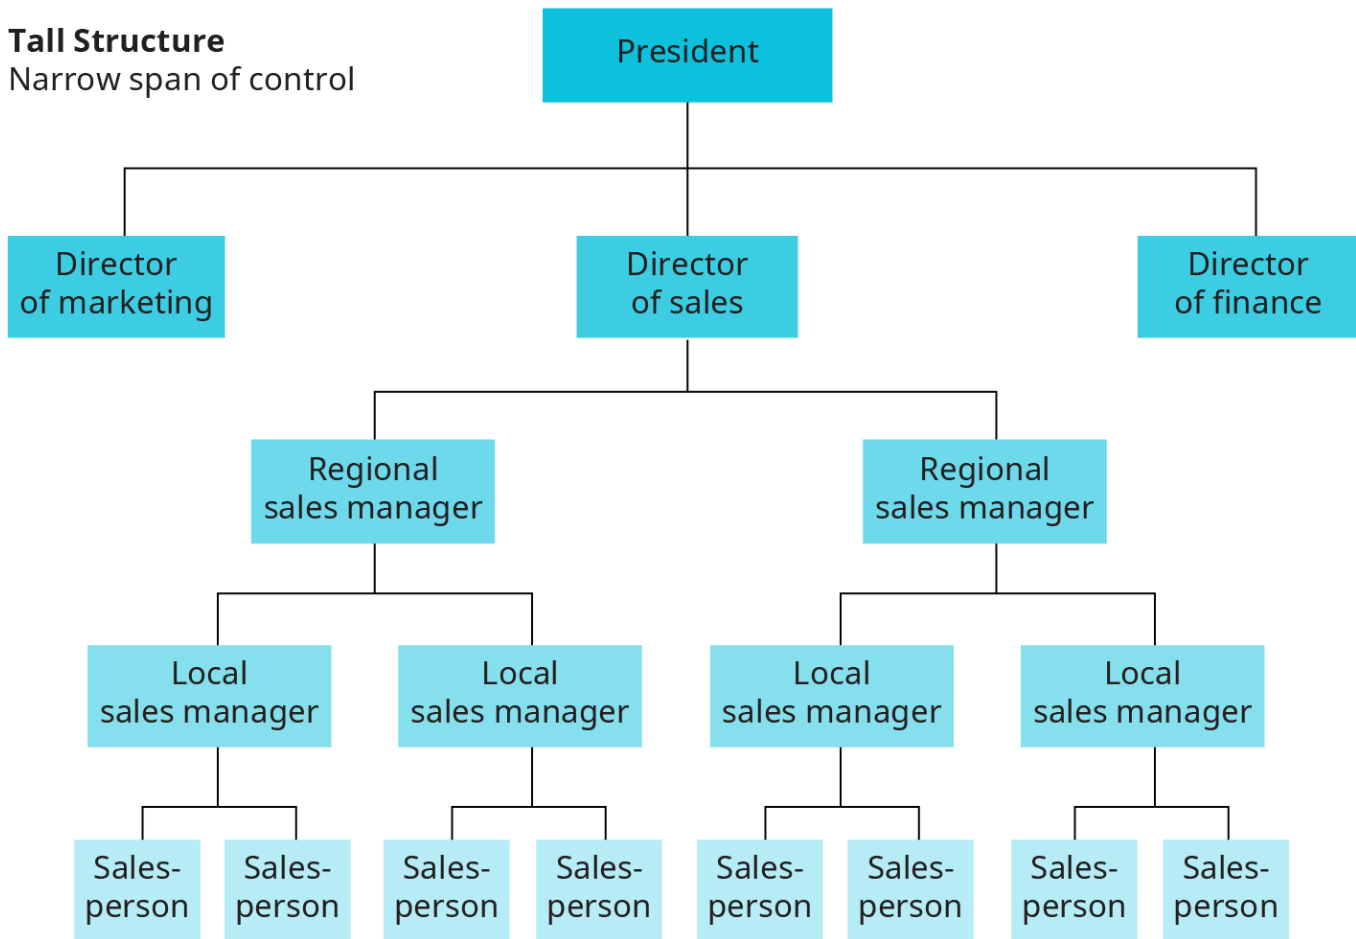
**Tall Structure**
Narrow span of control

President

Director of marketing

Director of sales

Director of finance

Regional sales manager

Regional sales manager

Local sales manager

Local sales manager

Local sales manager

Local sales manager

Salesperson

Salesperson

Salesperson

Salesperson

Salesperson

Salesperson

Salesperson

Salesperson